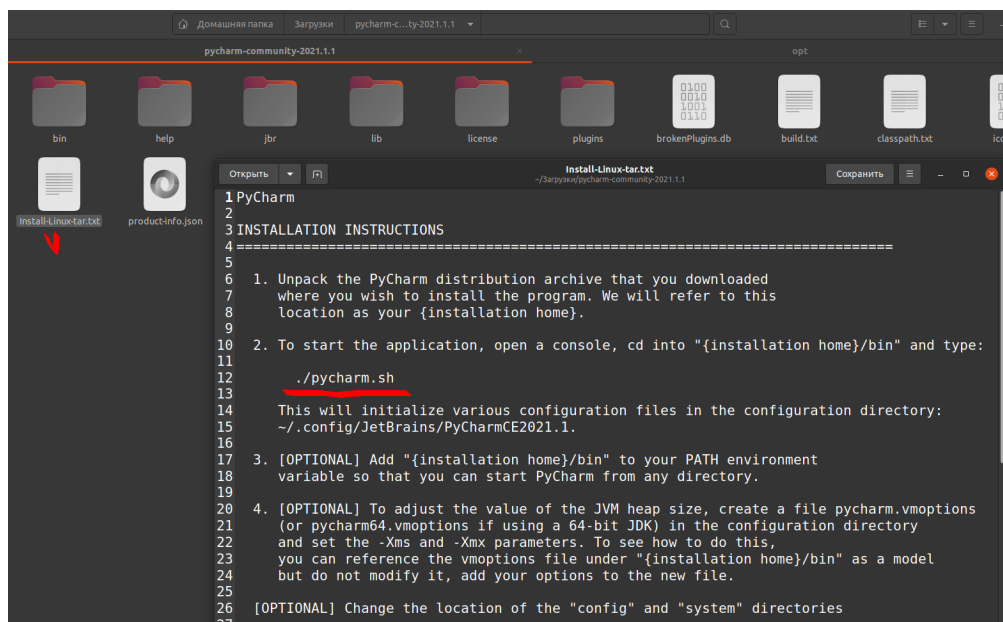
Домашняя папка | Загрузки | pycharm-c...ty-2021.1.1

pycharm-community-2021.1.1

opt

bin
help
jbr
lib
license
plugins
0100 0010 1001 0110
brokenPlugins.db
build.txt
classpath.txt
ico

Install-Linux-tar.txt
product-info.json

Открыть
Install-Linux-tar.txt
~/Загрузки/pycharm-community-2021.1.1
Сохранить

1 PyCharm
2
3 INSTALLATION INSTRUCTIONS
4 ===============================================================================
5
6 1. Unpack the PyCharm distribution archive that you downloaded
7 where you wish to install the program. We will refer to this
8 location as your {installation home}.
9
10 2. To start the application, open a console, cd into "{installation home}/bin" and type:
11
12 ./pycharm.sh
13
14 This will initialize various configuration files in the configuration directory:
15 ~/.config/JetBrains/PyCharmCE2021.1.
16
17 3. [OPTIONAL] Add "{installation home}/bin" to your PATH environment
18 variable so that you can start PyCharm from any directory.
19
20 4. [OPTIONAL] To adjust the value of the JVM heap size, create a file pycharm.vmoptions
21 (or pycharm64.vmoptions if using a 64-bit JDK) in the configuration directory
22 and set the -Xms and -Xmx parameters. To see how to do this,
23 you can reference the vmoptions file under "{installation home}/bin" as a model
24 but do not modify it, add your options to the new file.
25
26 [OPTIONAL] Change the location of the "config" and "system" directories